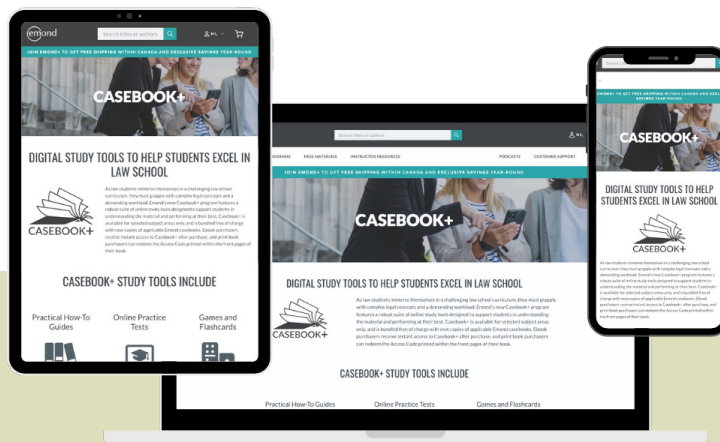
emond
Search titles or authors
HL
JOIN EMOND+ TO GET FREE SHIPPING WITHIN CANADA AND EXCLUSIVE SAVINGS YEAR-ROUND
CASEBOOK+
DIGITAL STUDY TOOLS TO HELP STUDENTS EXCEL IN LAW SCHOOL
CASEBOOK+
As law students immerse themselves in a challenging law school curriculum, they must grapple with complex legal concepts and a demanding workload. Emond's new Casebook+ program features a robust suite of online study tools designed to support students in understanding the material and performing at their best. Casebook+ is available for selected subject areas only, and is bundled free of charge with new copies of applicable Emond casebooks. Ebook purchasers receive instant access to Casebook+ after purchase, and print book purchasers can redeem the Access Code printed within the front pages of their book.
CASEBOOK+ STUDY TOOLS INCLUDE
Practical How-To Guides
Online Practice Tests
Games and Flashcards

Search titles or authors
HL
OOKS
FREE MATERIALS
INSTRUCTOR RESOURCES
PODCASTS
CUSTOMER SUPPORT
JOIN EMOND+ TO GET FREE SHIPPING WITHIN CANADA AND EXCLUSIVE SAVINGS YEAR-ROUND
CASEBOOK+
DIGITAL STUDY TOOLS TO HELP STUDENTS EXCEL IN LAW SCHOOL
CASEBOOK+
As law students immerse themselves in a challenging law school curriculum, they must grapple with complex legal concepts and a demanding workload. Emond's new Casebook+ program features a robust suite of online study tools designed to support students in understanding the material and performing at their best. Casebook+ is available for selected subject areas only, and is bundled free of charge with new copies of applicable Emond casebooks. Ebook purchasers receive instant access to Casebook+ after purchase, and print book purchasers can redeem the Access Code printed within the front pages of their book.
CASEBOOK+ STUDY TOOLS INCLUDE
Practical How-To Guides
Online Practice Tests
Games and Flashcards

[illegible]
EMOND+ TO GET FREE SHIPPING WITHIN CANADA AND EXCLUSIVE SAVINGS YEAR-ROUND
CASEBOOK+
DIGITAL STUDY TOOLS TO HELP STUDENTS EXCEL IN LAW SCHOOL
CASEBOOK+
As law students immerse themselves in a challenging law school curriculum, they must grapple with complex legal concepts and a demanding workload. Emond's new Casebook+ program features a robust suite of online study tools designed to support students in understanding the material and performing at their best. Casebook+ is available for selected subject areas only, and is bundled free of charge with new copies of applicable Emond casebooks. Ebook purchasers receive instant access to Casebook+ after purchase, and print book purchasers can redeem the Access Code printed within the front pages of their book.